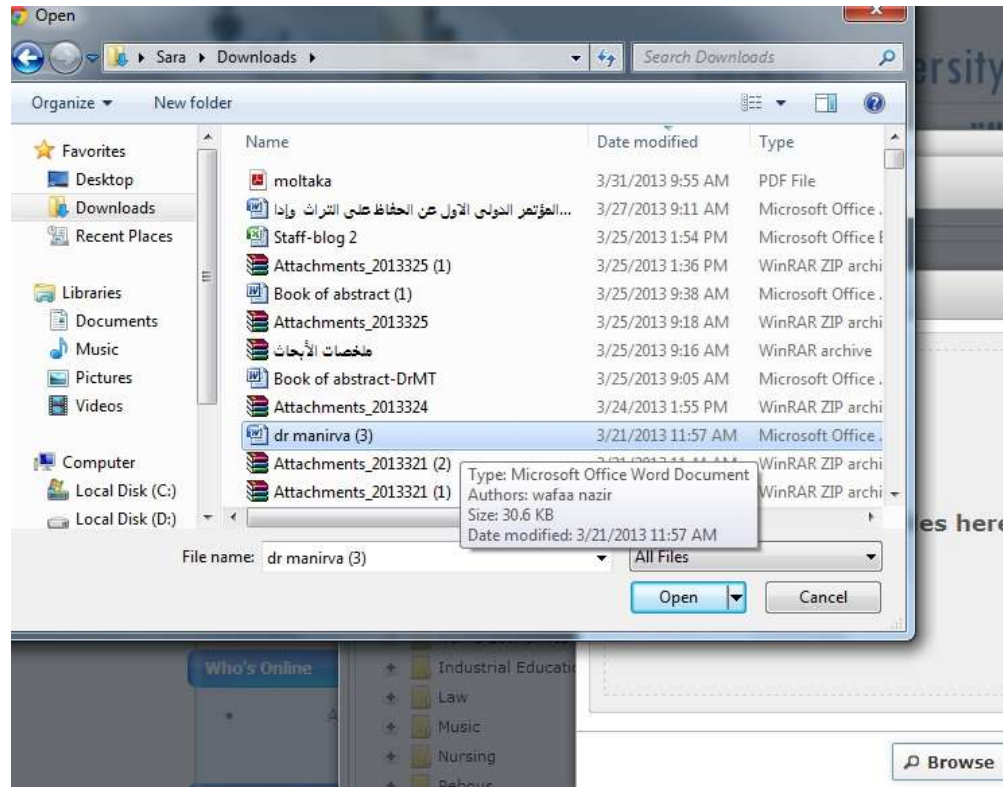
Open

Sara ▸ Downloads ▸

Search Downloads

Organize ▾ New folder

Favorites
Desktop
Downloads
Recent Places

Libraries
Documents
Music
Pictures
Videos

Computer
Local Disk (C:)
Local Disk (D:)

| Name | Date modified | Type |
|---|---|---|
| moltaka | 3/31/2013 9:55 AM | PDF File |
| المؤتمر الدولى الاول عن الحفاظ على التراث وإدا... | 3/27/2013 9:11 AM | Microsoft Office . |
| Staff-blog 2 | 3/25/2013 1:54 PM | Microsoft Office E |
| Attachments_2013325 (1) | 3/25/2013 1:36 PM | WinRAR ZIP archi |
| Book of abstract (1) | 3/25/2013 9:38 AM | Microsoft Office . |
| Attachments_2013325 | 3/25/2013 9:18 AM | WinRAR ZIP archi |
| ملخصات الأبحاث | 3/25/2013 9:16 AM | WinRAR archive |
| Book of abstract-DrMT | 3/25/2013 9:05 AM | Microsoft Office . |
| Attachments_2013324 | 3/24/2013 1:55 PM | WinRAR ZIP archi |
| dr manirva (3) | 3/21/2013 11:57 AM | Microsoft Office . |
| Attachments_2013321 (2) | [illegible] | WinRAR ZIP archi |
| Attachments_2013321 (1) | | WinRAR ZIP archi |

Type: Microsoft Office Word Document
Authors: wafaa nazir
Size: 30.6 KB
Date modified: 3/21/2013 11:57 AM

File name: dr manirva (3)
All Files
Open
Cancel

ersity

es here

Who's Online

Industrial Educati
Law
Music
Nursing
Pebous

Browse